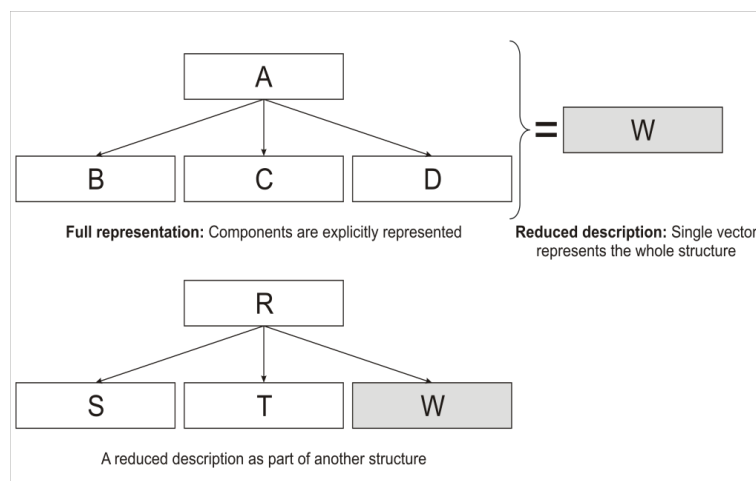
A

B

C

D

=

W

**Full representation:** Components are explicitly represented

**Reduced description:** Single vector represents the whole structure

R

S

T

W

A reduced description as part of another structure